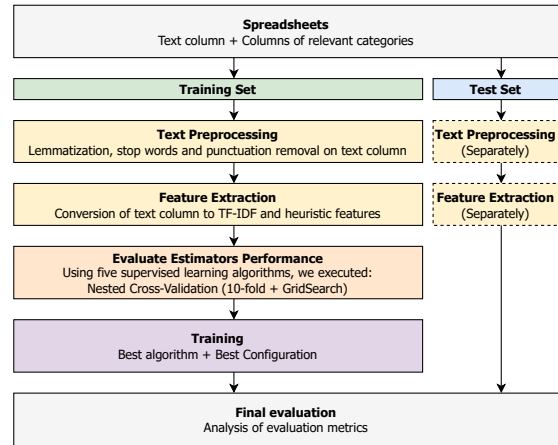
Spreadsheets
Text column + Columns of relevant categories

Training Set

Test Set

Text Preprocessing
Lemmatization, stop words and punctuation removal on text column

Text Preprocessing
(Separately)

Feature Extraction
Conversion of text column to TF-IDF and heuristic features

Feature Extraction
(Separately)

Evaluate Estimators Performance
Using five supervised learning algorithms, we executed:
Nested Cross-Validation (10-fold + GridSearch)

Training
Best algorithm + Best Configuration

Final evaluation
Analysis of evaluation metrics